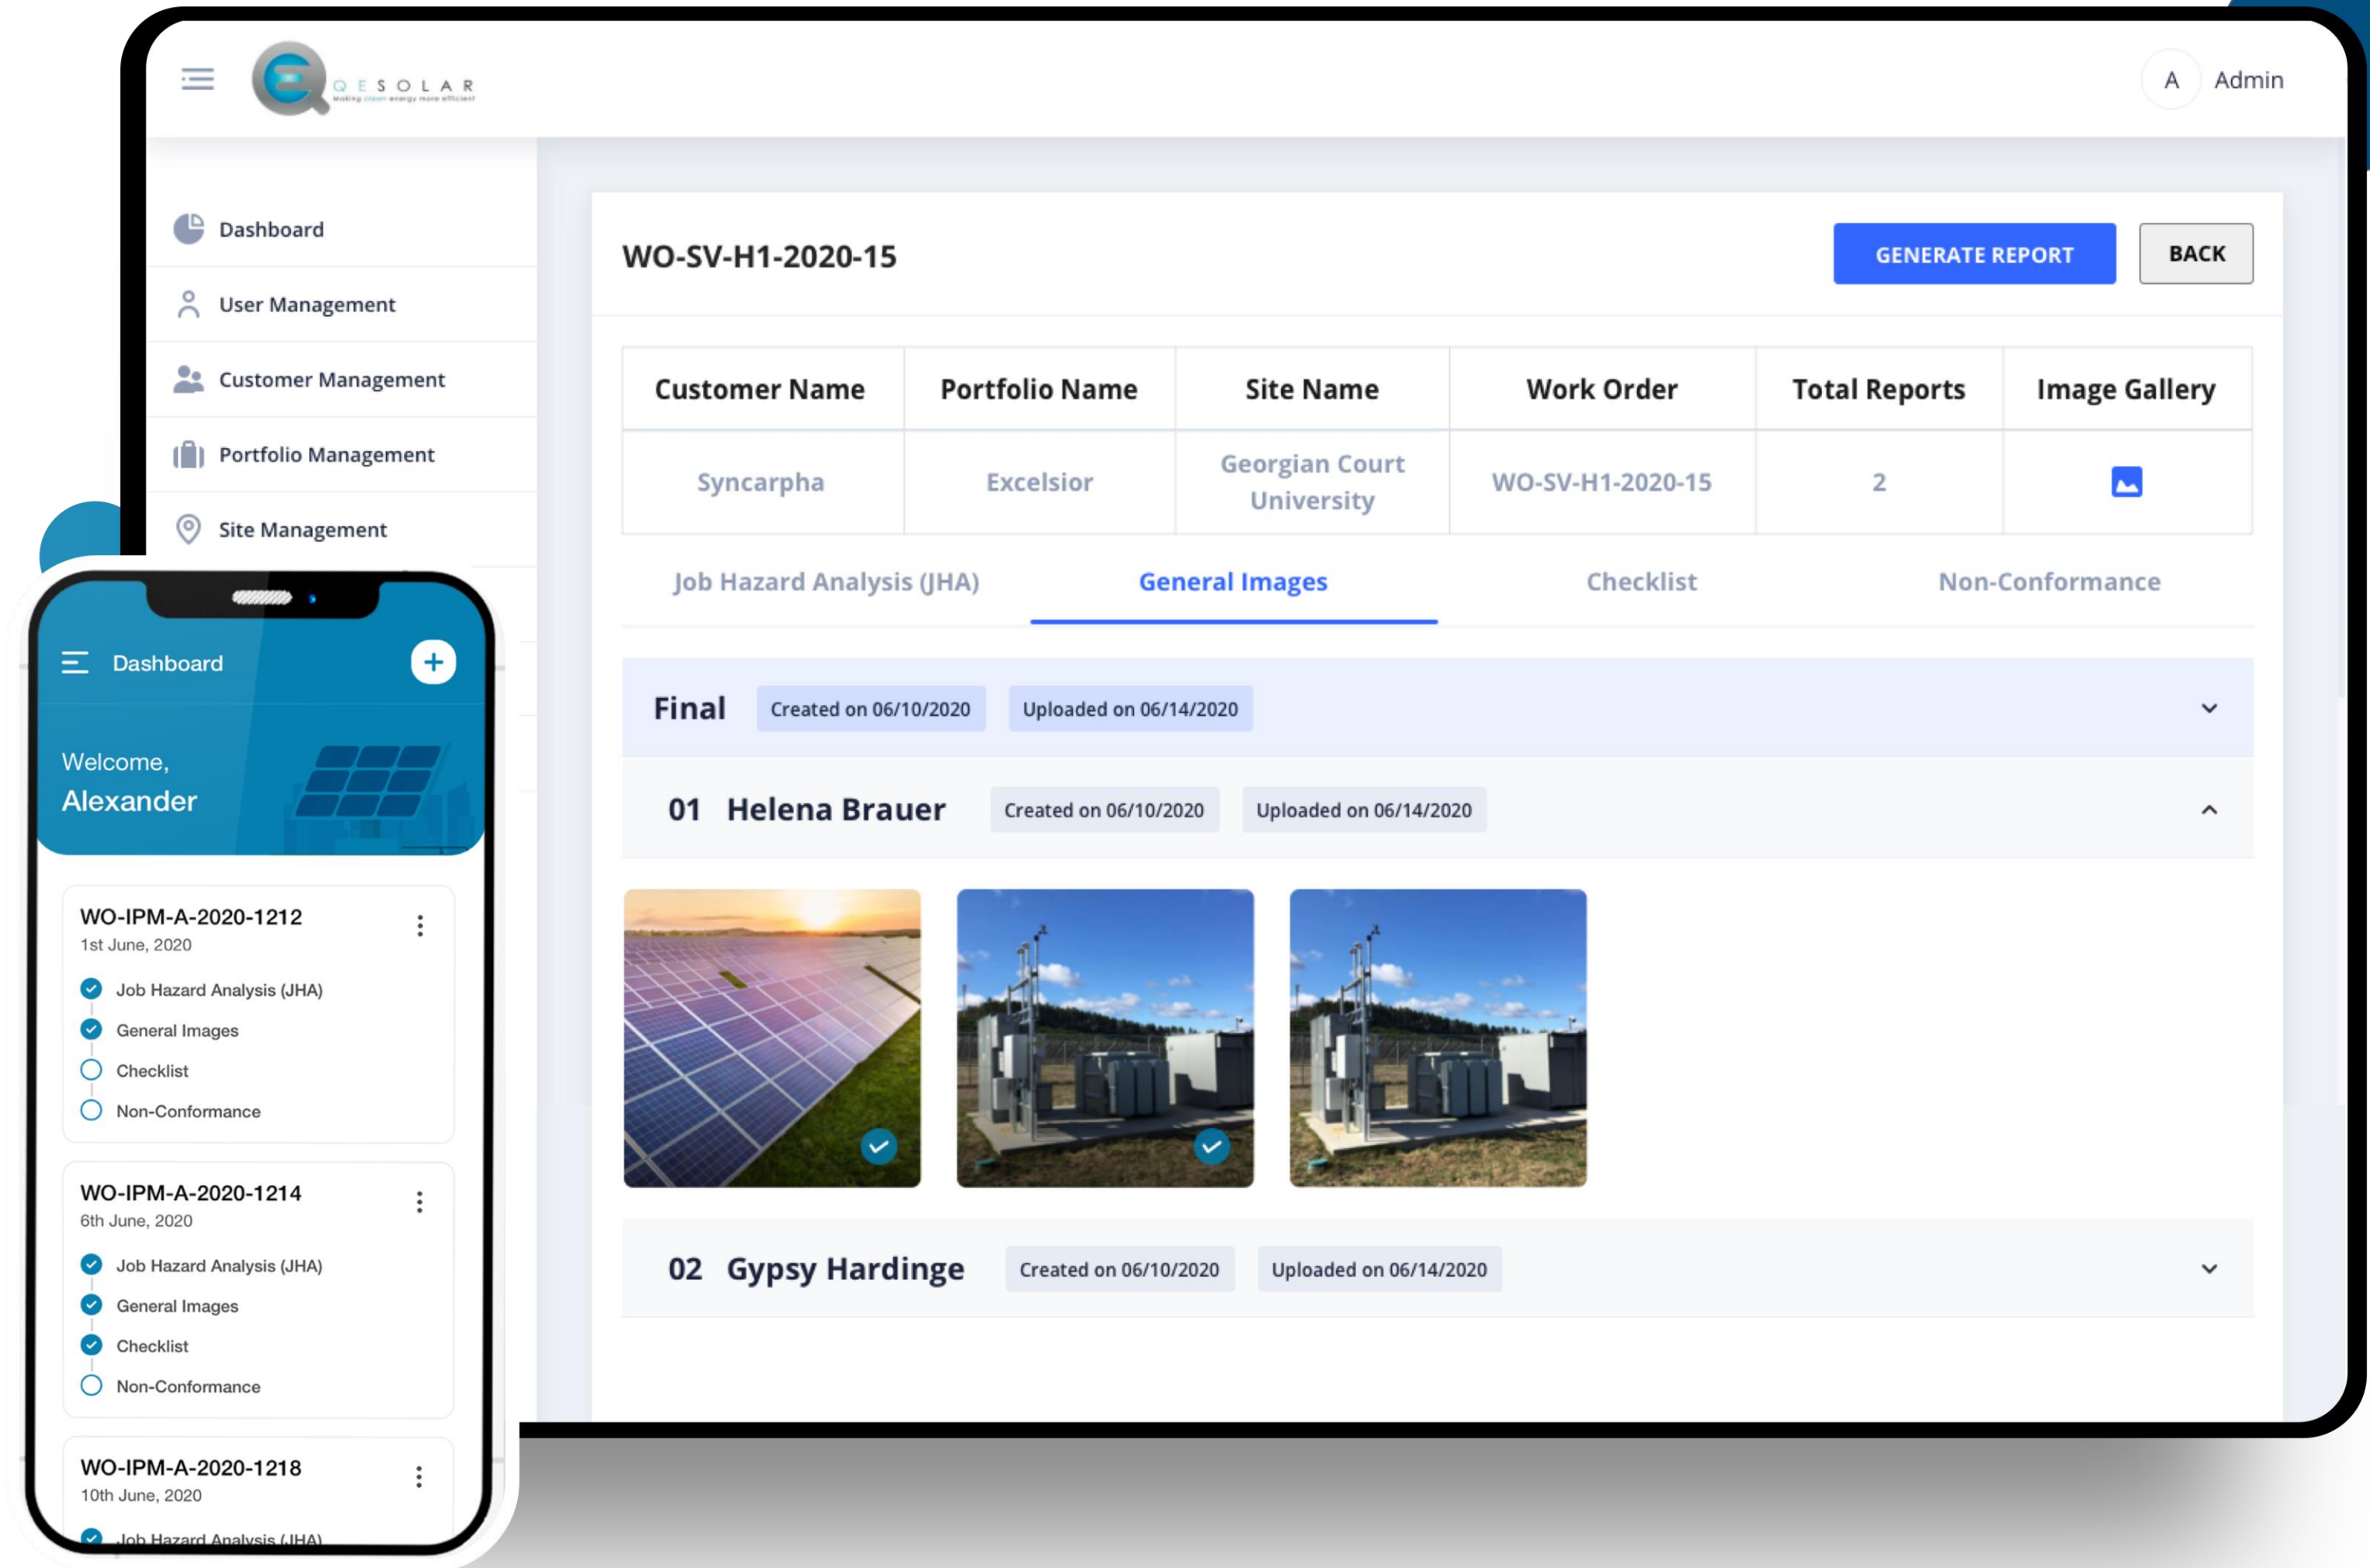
QESOLAR
Making clean energy more efficient

A Admin

Dashboard
User Management
Customer Management
Portfolio Management
Site Management

WO-SV-H1-2020-15

GENERATE REPORT
BACK

| Customer Name | Portfolio Name | Site Name | Work Order | Total Reports | Image Gallery |
|---|---|---|---|---|---|
| Syncarpha | Excelsior | Georgian Court University | WO-SV-H1-2020-15 | 2 | |

Job Hazard Analysis (JHA)
General Images
Checklist
Non-Conformance

Final Created on 06/10/2020 Uploaded on 06/14/2020

01 Helena Brauer Created on 06/10/2020 Uploaded on 06/14/2020

02 Gypsy Hardinge Created on 06/10/2020 Uploaded on 06/14/2020

Dashboard

Welcome,
Alexander

WO-IPM-A-2020-1212
1st June, 2020
Job Hazard Analysis (JHA)
General Images
Checklist
Non-Conformance

WO-IPM-A-2020-1214
6th June, 2020
Job Hazard Analysis (JHA)
General Images
Checklist
Non-Conformance

WO-IPM-A-2020-1218
10th June, 2020
Job Hazard Analysis (JHA)